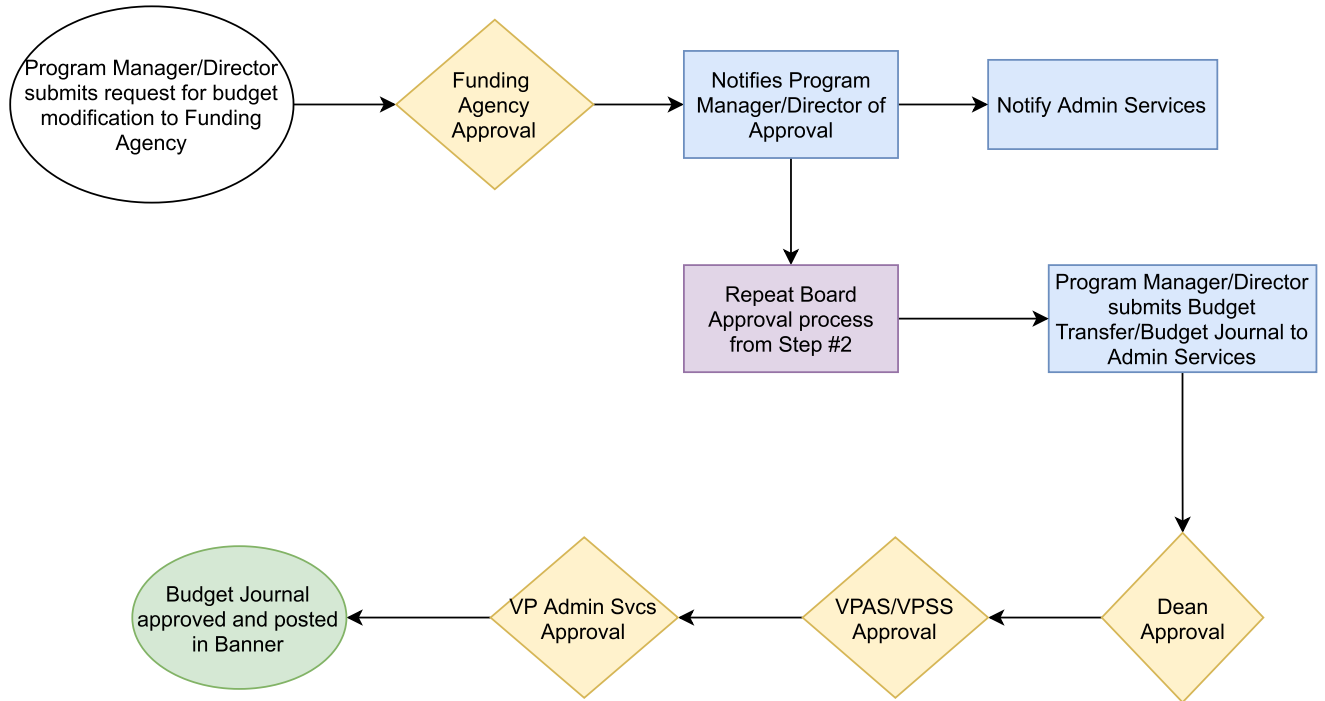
Program Manager/Director submits request for budget modification to Funding Agency

Funding Agency Approval

Notifies Program Manager/Director of Approval

Notify Admin Services

Repeat Board Approval process from Step #2

Program Manager/Director submits Budget Transfer/Budget Journal to Admin Services

Dean Approval

VPAS/VPSS Approval

VP Admin Svcs Approval

Budget Journal approved and posted in Banner